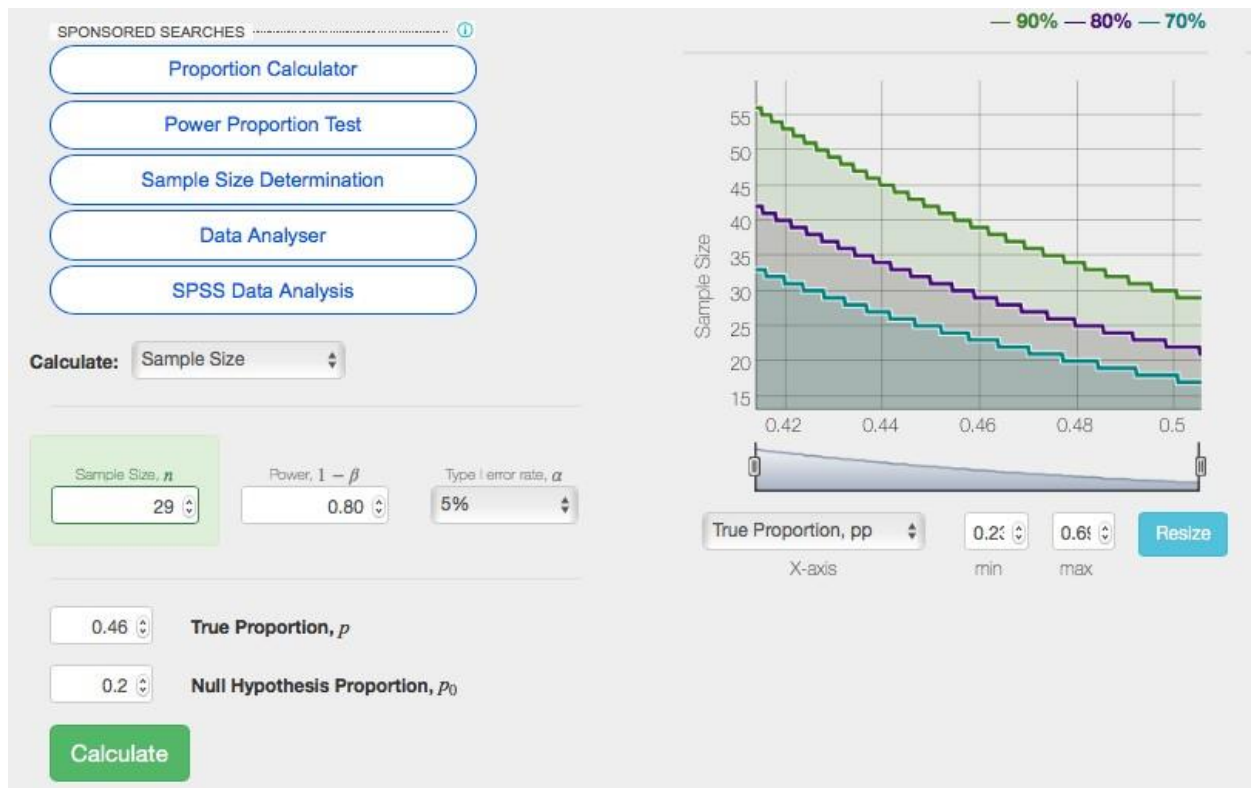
SPONSORED SEARCHES

Proportion Calculator

Power Proportion Test

Sample Size Determination

Data Analyser

SPSS Data Analysis

Calculate: Sample Size

Sample Size, $n$
29

Power, $1-\beta$
0.80

Type I error rate, $\alpha$
5%

0.46 True Proportion, $p$

0.2 Null Hypothesis Proportion, $p_0$

Calculate

— 90% — 80% — 70%

Sample Size

55
50
45
40
35
30
25
20
15

0.42 0.44 0.46 0.48 0.5

True Proportion, pp
X-axis

0.2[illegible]
min

0.6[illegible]
max

Resize